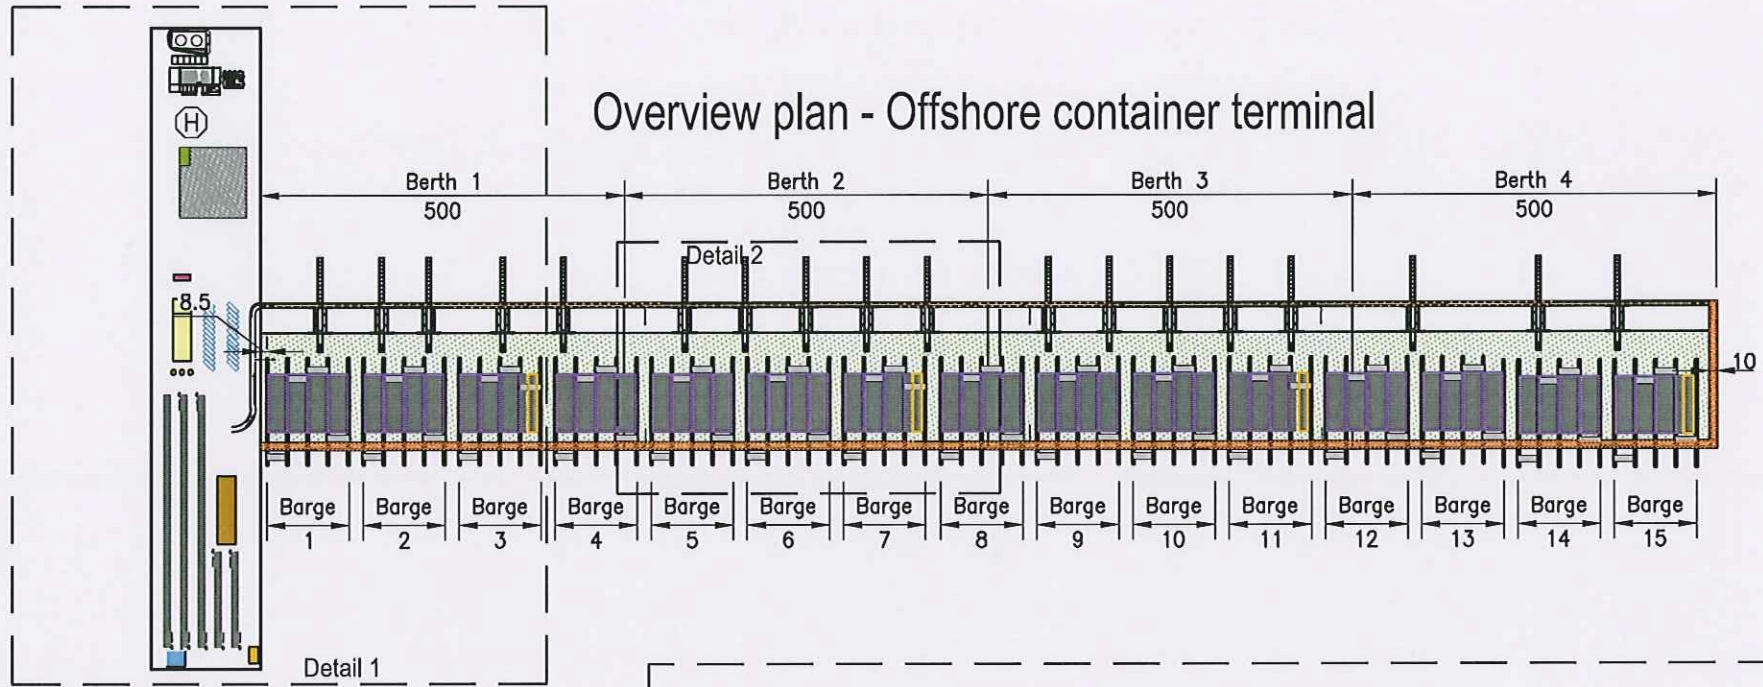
Overview plan - Offshore container terminal

Berth 1
500

Berth 2
500

Berth 3
500

Berth 4
500

Detail 2

8.5

10

H

Barge 1
Barge 2
Barge 3
Barge 4
Barge 5
Barge 6
Barge 7
Barge 8
Barge 9
Barge 10
Barge 11
Barge 12
Barge 13
Barge 14
Barge 15

Detail 1